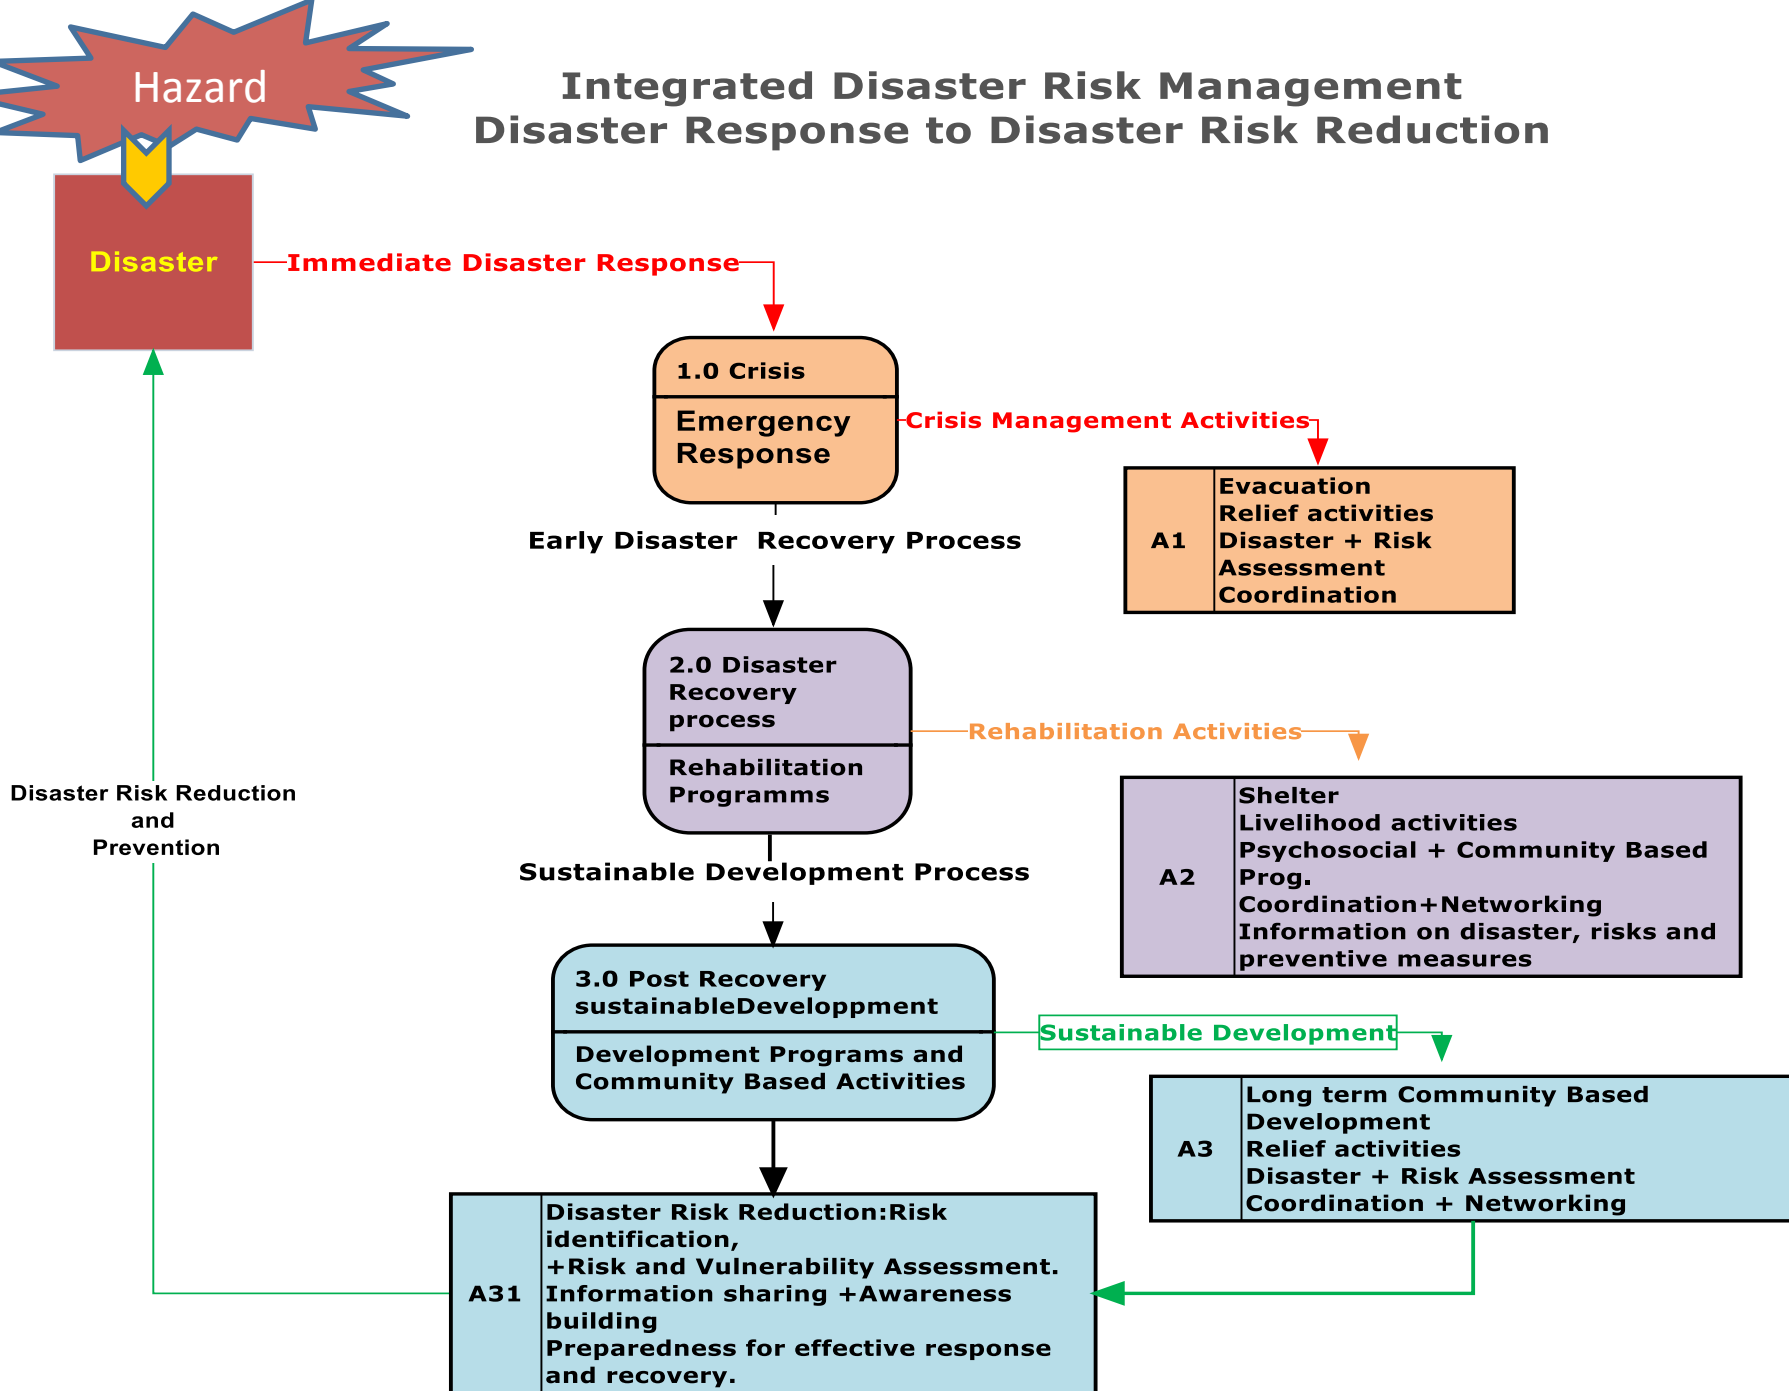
Hazard

Integrated Disaster Risk Management
Disaster Response to Disaster Risk Reduction

Disaster

Immediate Disaster Response

1.0 Crisis

Emergency Response

Crisis Management Activities

| A1 | Evacuation<br>Relief activities<br>Disaster + Risk Assessment<br>Coordination |
|---|---|

Early Disaster Recovery Process

2.0 Disaster Recovery process

Rehabilitation Programms

Rehabilitation Activities

| A2 | Shelter<br>Livelihood activities<br>Psychosocial + Community Based Prog.<br>Coordination+Networking<br>Information on disaster, risks and preventive measures |
|---|---|

Disaster Risk Reduction and Prevention

Sustainable Development Process

3.0 Post Recovery sustainableDeveloppment

Development Programs and Community Based Activities

Sustainable Development

| A3 | Long term Community Based Development<br>Relief activities<br>Disaster + Risk Assessment<br>Coordination + Networking |
|---|---|

| A31 | Disaster Risk Reduction:Risk identification,<br>+Risk and Vulnerability Assessment.<br>Information sharing +Awareness building<br>Preparedness for effective response and recovery. |
|---|---|